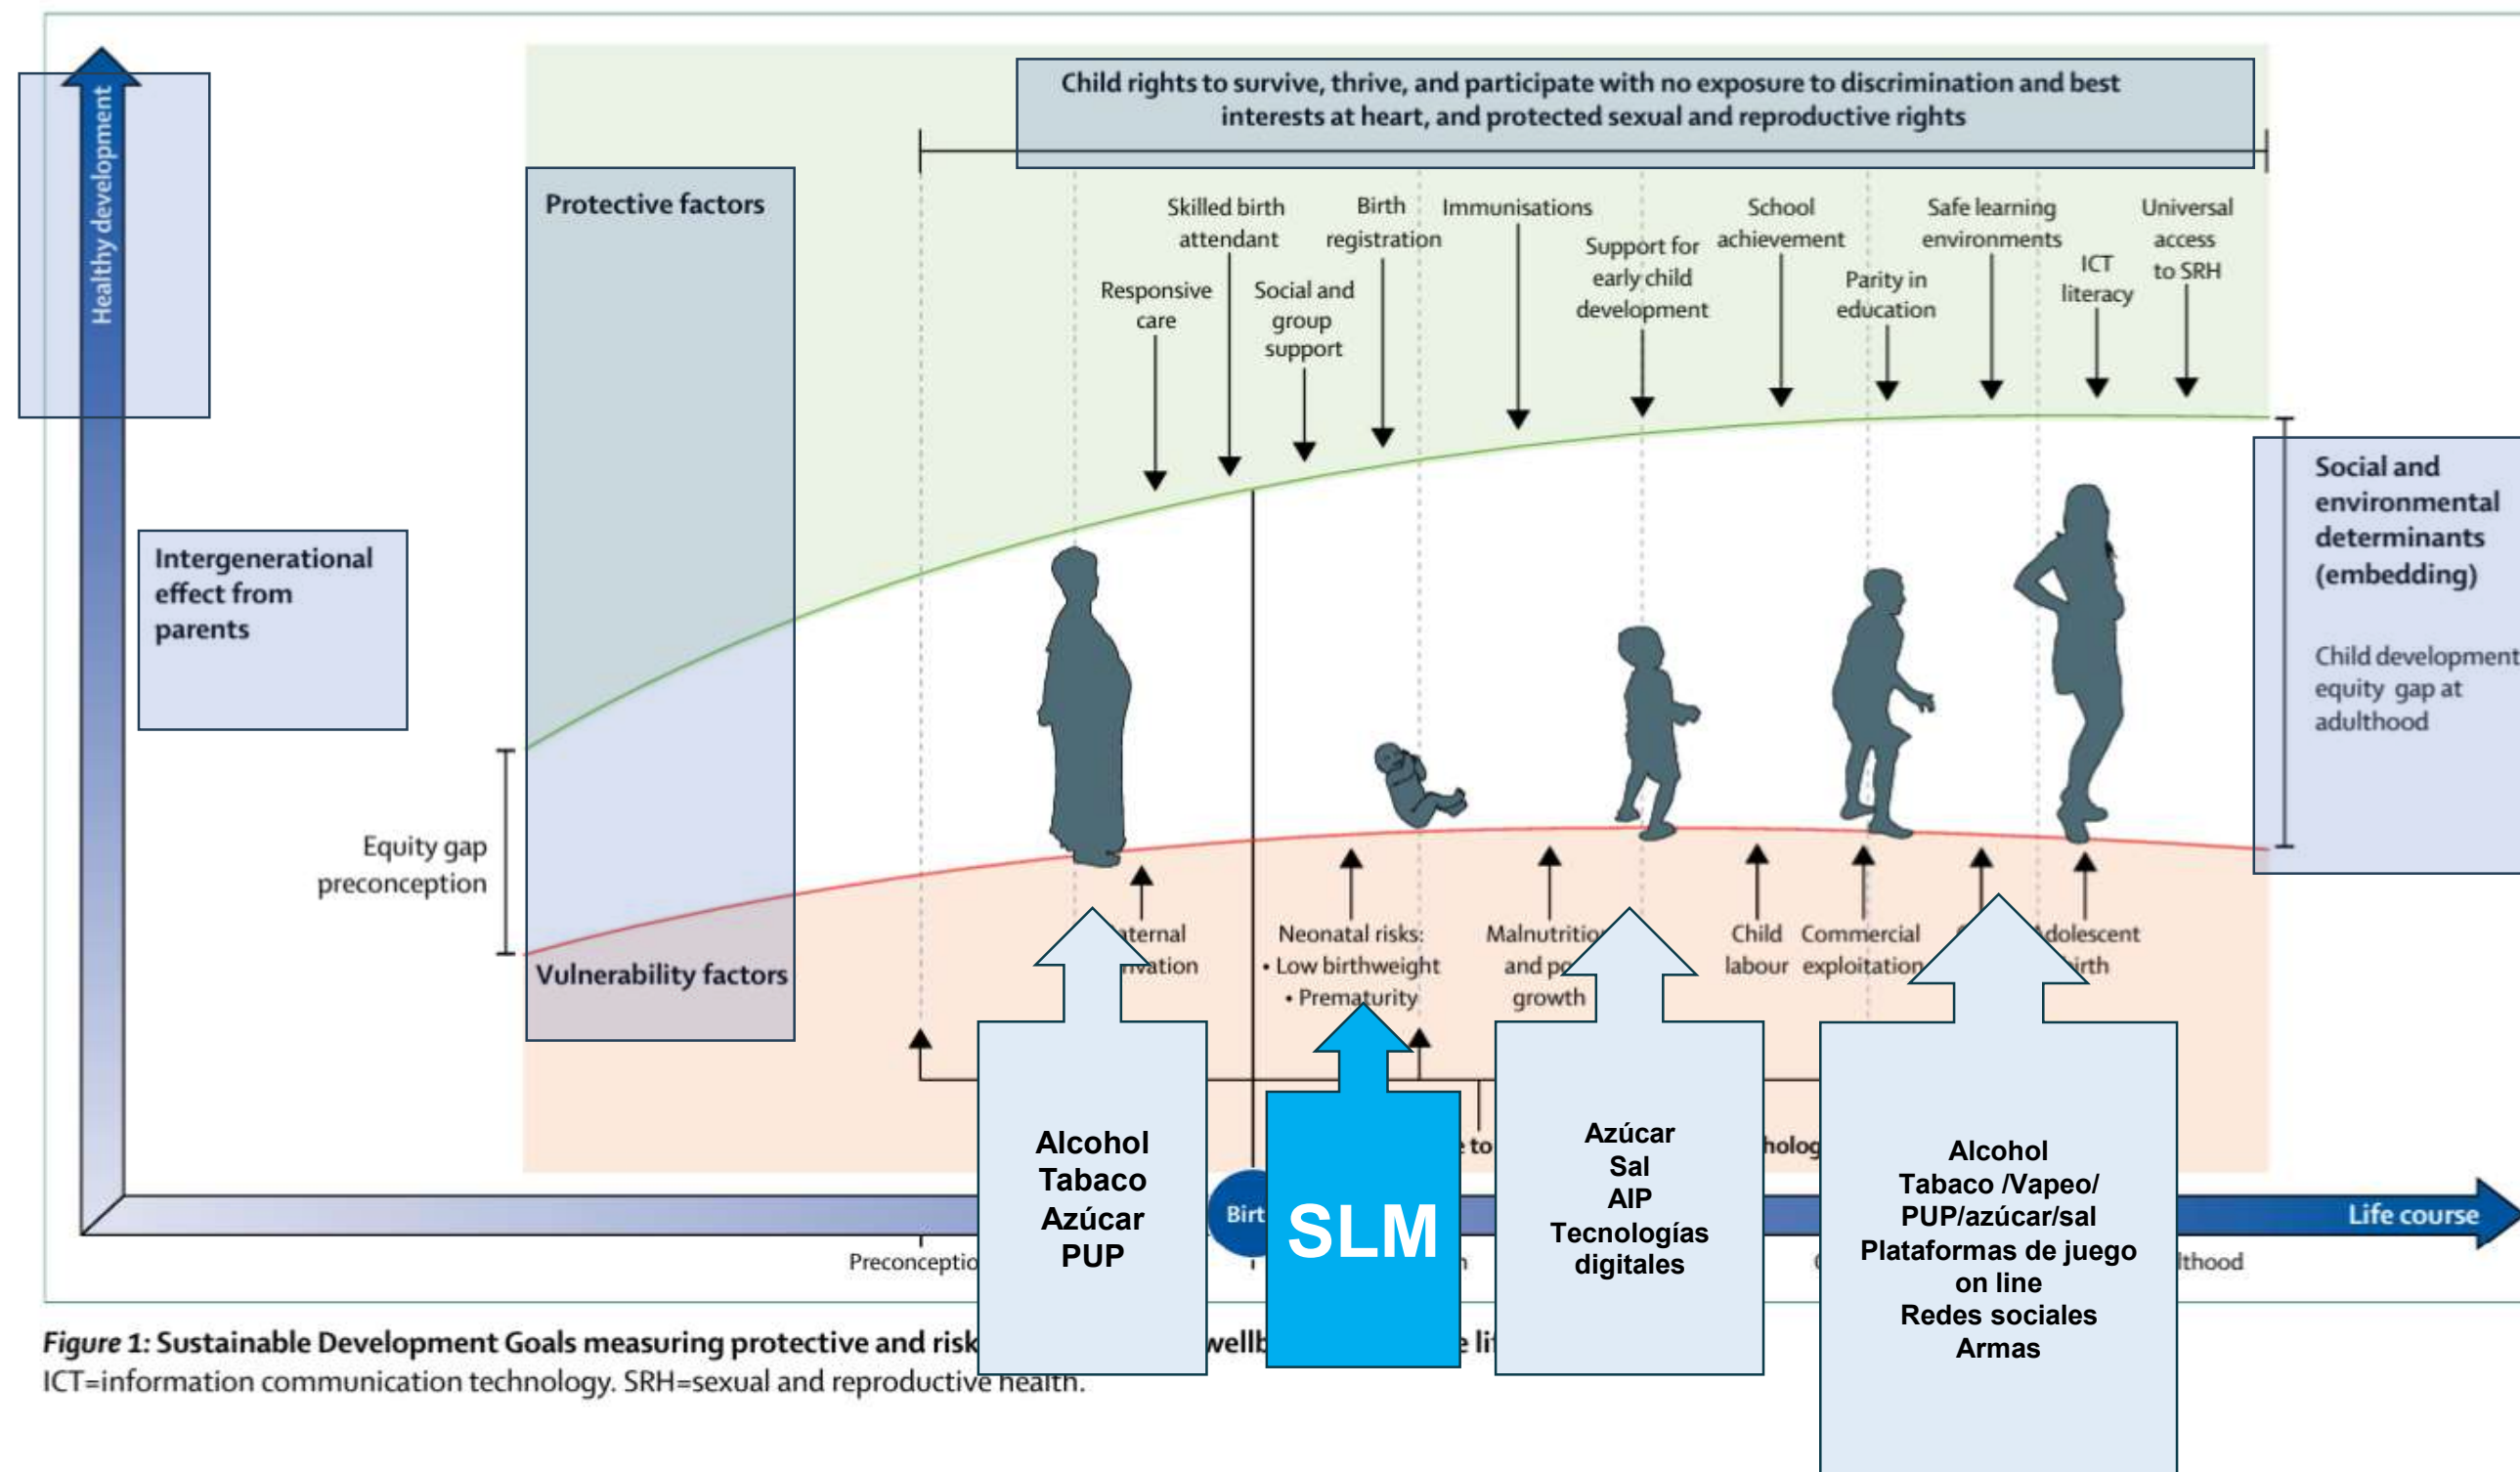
Healthy development

Child rights to survive, thrive, and participate with no exposure to discrimination and best interests at heart, and protected sexual and reproductive rights

Protective factors

Skilled birth attendant

Birth registration

Immunisations

Support for early child development

School achievement

Safe learning environments

Universal access to SRH

Responsive care

Social and group support

Parity in education

ICT literacy

Intergenerational effect from parents

Social and environmental determinants (embedding)

Child development equity gap at adulthood

Equity gap preconception

Vulnerability factors

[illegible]ternal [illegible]ation

Neonatal risks:
• Low birthweight
• Prematurity

Malnutritio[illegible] and p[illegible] growth

Child labour

Commercial exploitation

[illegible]dolescent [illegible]irth

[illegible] to

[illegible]holog

Birt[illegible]

Life course

Preconceptio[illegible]

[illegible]lthood

Alcohol
Tabaco
Azúcar
PUP

SLM

Azúcar
Sal
AIP
Tecnologías digitales

Alcohol
Tabaco /Vapeo/
PUP/azúcar/sal
Plataformas de juego on line
Redes sociales
Armas

Figure 1: Sustainable Development Goals measuring protective and risk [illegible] wellb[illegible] li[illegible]
ICT=information communication technology. SRH=sexual and reproductive health.